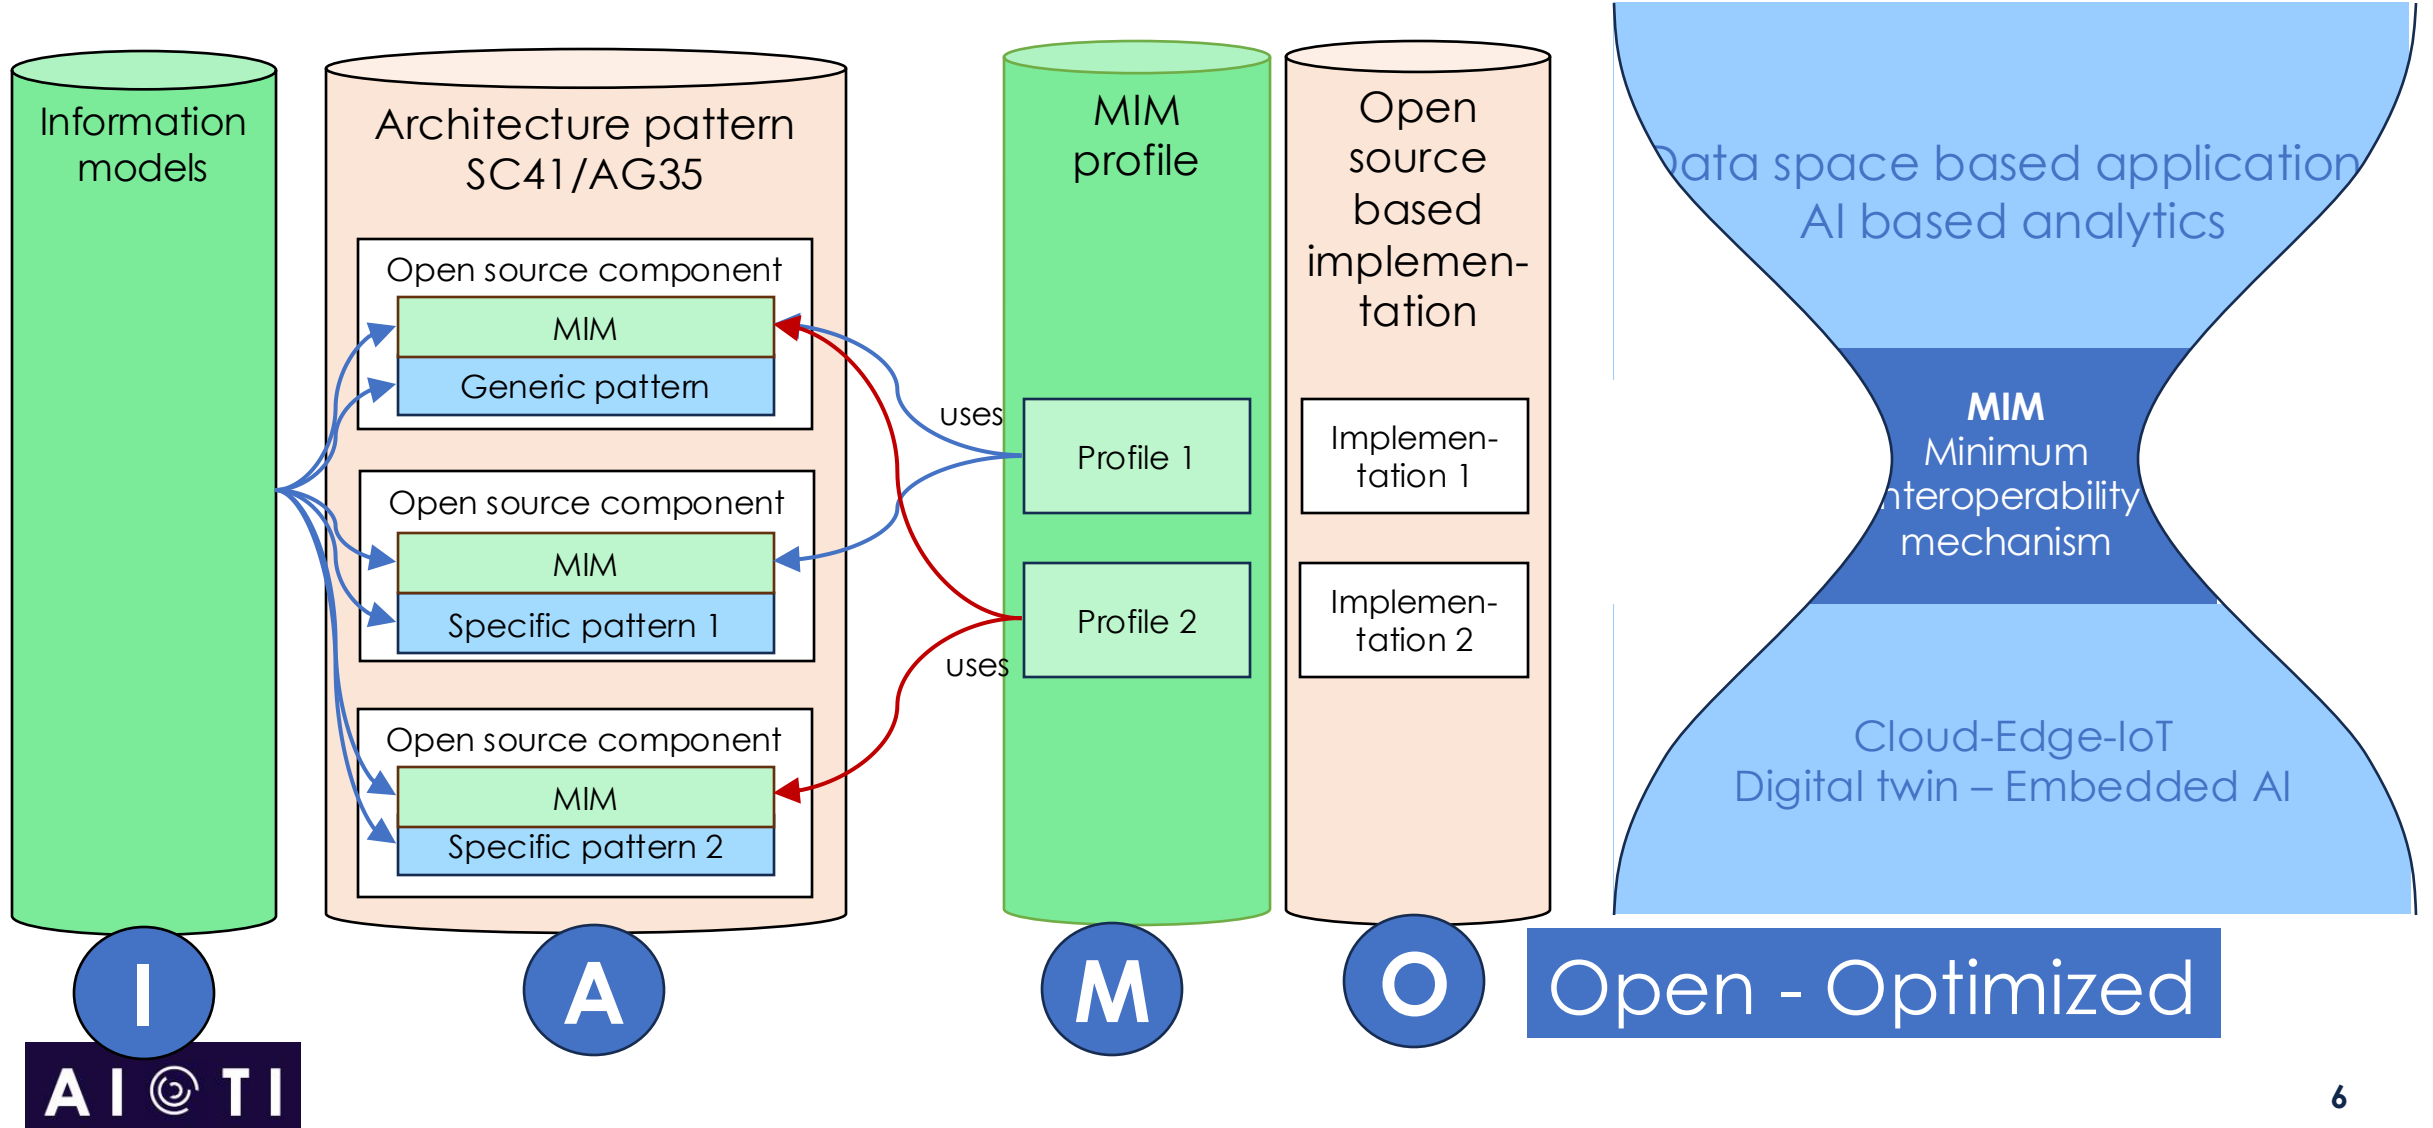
Information models

Architecture pattern SC41/AG35

Open source component

MIM

Generic pattern

Open source component

MIM

Specific pattern 1

Open source component

MIM

Specific pattern 2

uses

uses

MIM profile

Profile 1

Profile 2

Open source based implementation

Implementation 1

Implementation 2

Data space based application
AI based analytics

MIM
Minimum
Interoperability
mechanism

Cloud-Edge-IoT
Digital twin – Embedded AI

I

A

M

O

Open - Optimized

AIOTI

6